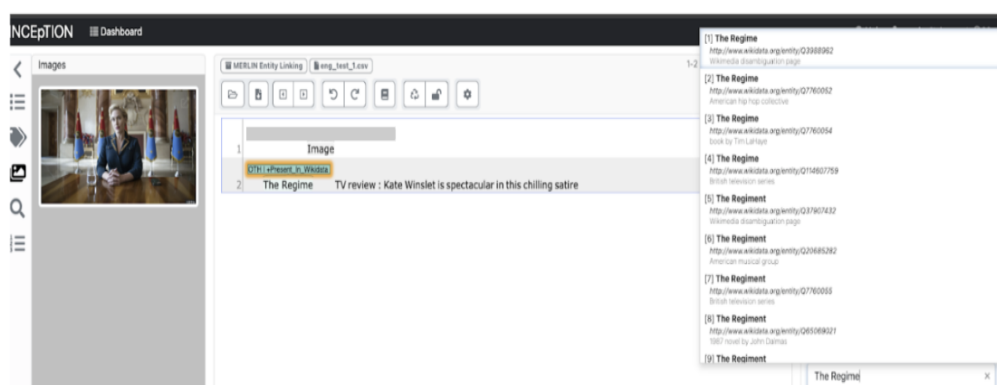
NCEpTION Dashboard

Images

MERLIN Entity Linking | eng_test_1.csv

1-2

1 Image

OTH | +Present_in_Wikidata

2 The Regime TV review : Kate Winslet is spectacular in this chilling satire

[1] The Regime
http://www.wikidata.org/entity/Q3988962
Wikimedia disambiguation page

[2] The Regime
http://www.wikidata.org/entity/Q7760052
American hip hop collective

[3] The Regime
http://www.wikidata.org/entity/Q7760054
book by Tim LaHaye

[4] The Regime
http://www.wikidata.org/entity/Q114607759
British television series

[5] The Regiment
http://www.wikidata.org/entity/Q37907432
Wikimedia disambiguation page

[6] The Regiment
http://www.wikidata.org/entity/Q20685282
American musical group

[7] The Regiment
http://www.wikidata.org/entity/Q7760055
British television series

[8] The Regiment
http://www.wikidata.org/entity/Q65069021
1987 novel by John Dalmas

[9] The Regiment

The Regime ×